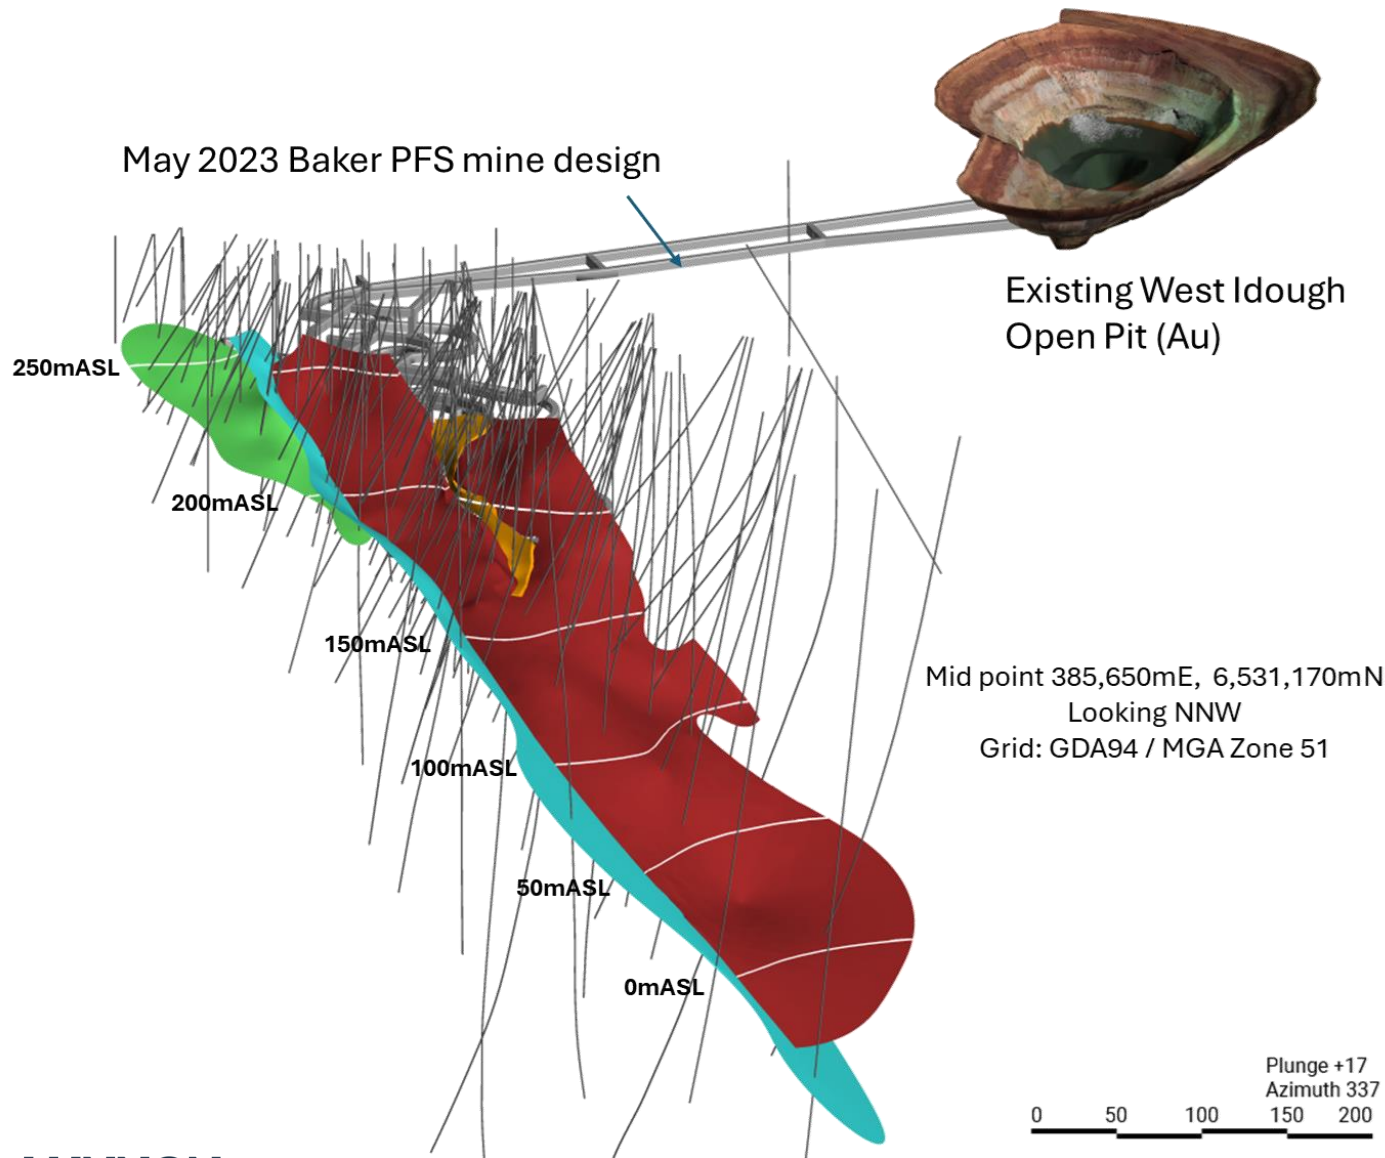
May 2023 Baker PFS mine design

Existing West Idough Open Pit (Au)

250mASL

200mASL

150mASL

100mASL

50mASL

0mASL

Mid point 385,650mE, 6,531,170mN
Looking NNW
Grid: GDA94 / MGA Zone 51

Plunge +17
Azimuth 337

0 50 100 150 200

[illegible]